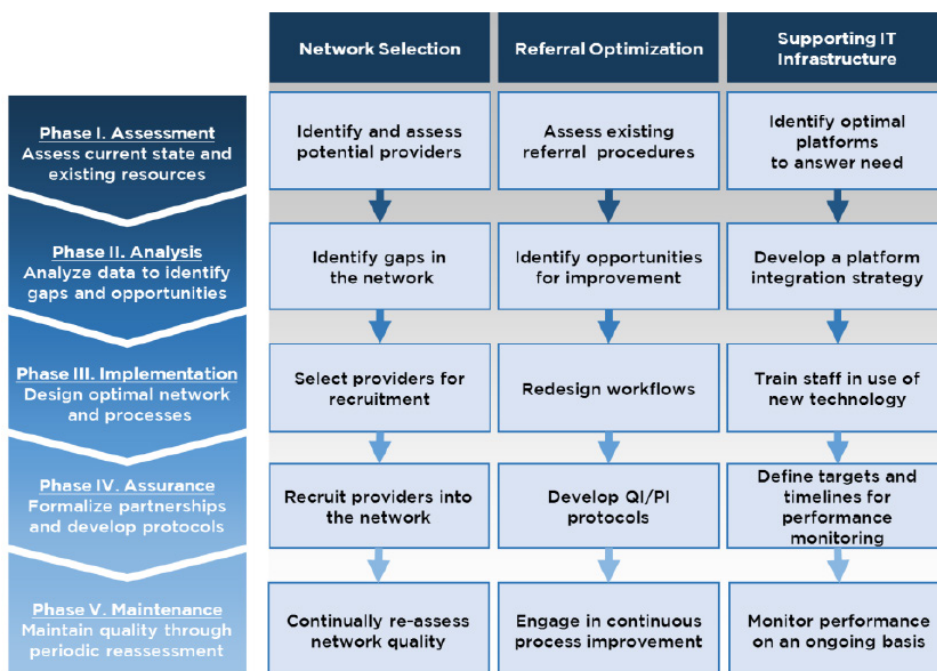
| | Network Selection | Referral Optimization | Supporting IT Infrastructure |
|---|---|---|---|
| Phase I. Assessment Assess current state and existing resources | Identify and assess potential providers | Assess existing referral procedures | Identify optimal platforms to answer need |
| Phase II. Analysis Analyze data to identify gaps and opportunities | Identify gaps in the network | Identify opportunities for improvement | Develop a platform integration strategy |
| Phase III. Implementation Design optimal network and processes | Select providers for recruitment | Redesign workflows | Train staff in use of new technology |
| Phase IV. Assurance Formalize partnerships and develop protocols | Recruit providers into the network | Develop QI/PI protocols | Define targets and timelines for performance monitoring |
| Phase V. Maintenance Maintain quality through periodic reassessment | Continually re-assess network quality | Engage in continuous process improvement | Monitor performance on an ongoing basis |